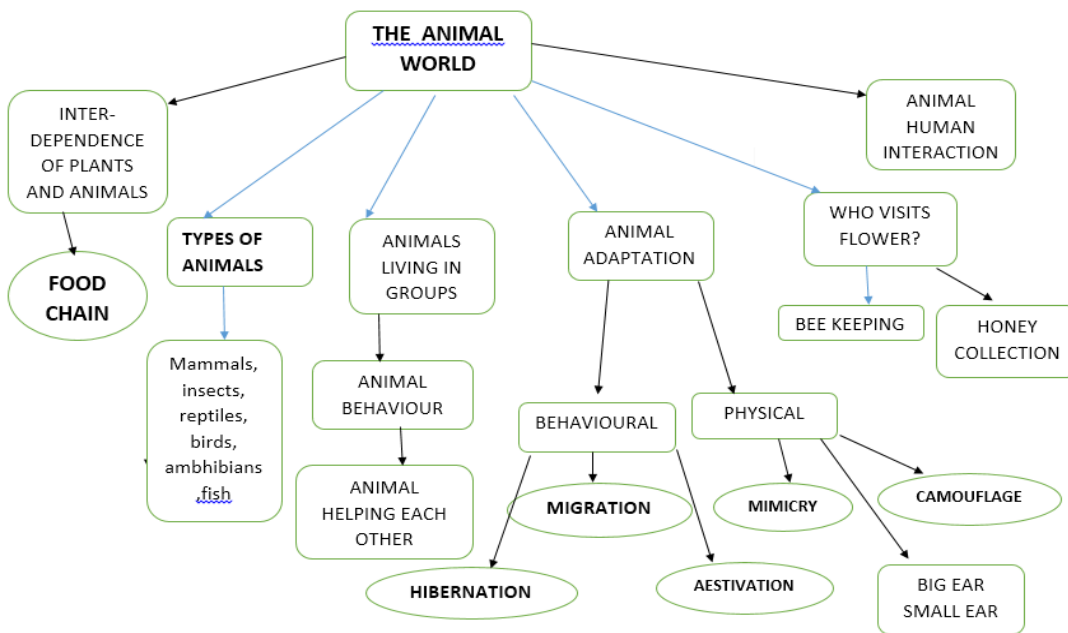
THE ANIMAL WORLD

INTER-DEPENDENCE OF PLANTS AND ANIMALS

FOOD CHAIN

TYPES OF ANIMALS

Mammals, insects, reptiles, birds, ambhibians fish

ANIMALS LIVING IN GROUPS

ANIMAL BEHAVIOUR

ANIMAL HELPING EACH OTHER

ANIMAL ADAPTATION

BEHAVIOURAL

MIGRATION

HIBERNATION

AESTIVATION

PHYSICAL

MIMICRY

CAMOUFLAGE

BIG EAR SMALL EAR

WHO VISITS FLOWER?

BEE KEEPING

HONEY COLLECTION

ANIMAL HUMAN INTERACTION